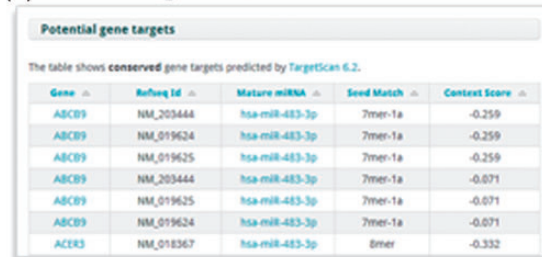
Potential gene targets

The table shows **conserved** gene targets predicted by TargetScan 6.2.

| Gene | Refseq Id | Mature miRNA | Seed Match | Context Score |
|---|---|---|---|---|
| ABCB9 | NM_203444 | hsa-miR-483-3p | 7mer-1a | -0.259 |
| ABCB9 | NM_019624 | hsa-miR-483-3p | 7mer-1a | -0.259 |
| ABCB9 | NM_019625 | hsa-miR-483-3p | 7mer-1a | -0.259 |
| ABCB9 | NM_203444 | hsa-miR-483-3p | 7mer-1a | -0.071 |
| ABCB9 | NM_019625 | hsa-miR-483-3p | 7mer-1a | -0.071 |
| ABCB9 | NM_019624 | hsa-miR-483-3p | 7mer-1a | -0.071 |
| ACER3 | NM_018367 | hsa-miR-483-3p | 8mer | -0.332 |